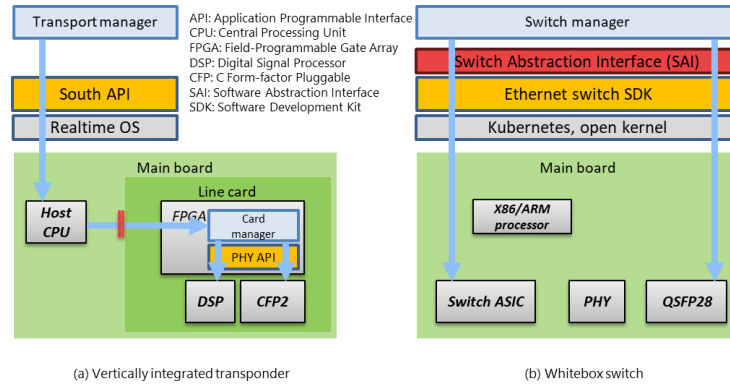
Transport manager

API: Application Programmable Interface
CPU: Central Processing Unit
FPGA: Field-Programmable Gate Array
DSP: Digital Signal Processor
CFP: C Form-factor Pluggable
SAI: Software Abstraction Interface
SDK: Software Development Kit

South API

Realtime OS

Main board

Line card

Host CPU

FPGA

Card manager

PHY API

DSP

CFP2

Switch manager

Switch Abstraction Interface (SAI)

Ethernet switch SDK

Kubernetes, open kernel

Main board

X86/ARM processor

Switch ASIC

PHY

QSFP28

(a) Vertically integrated transponder

(b) Whitebox switch